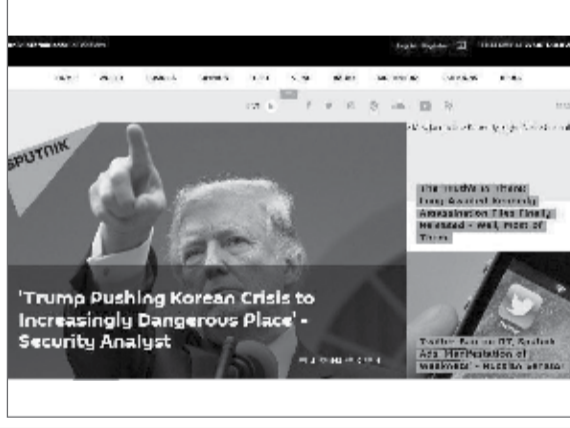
SPUTNIK

'Trump Pushing Korean Crisis to Increasingly Dangerous Place' - Security Analyst

The Truth Is There: Long-Awaited Kennedy Assassination Files Finally Released - Well, Most of Them

Twitter Ban on RT, Sputnik Ads 'Manifestation of Weakness' - Russian Senator

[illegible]